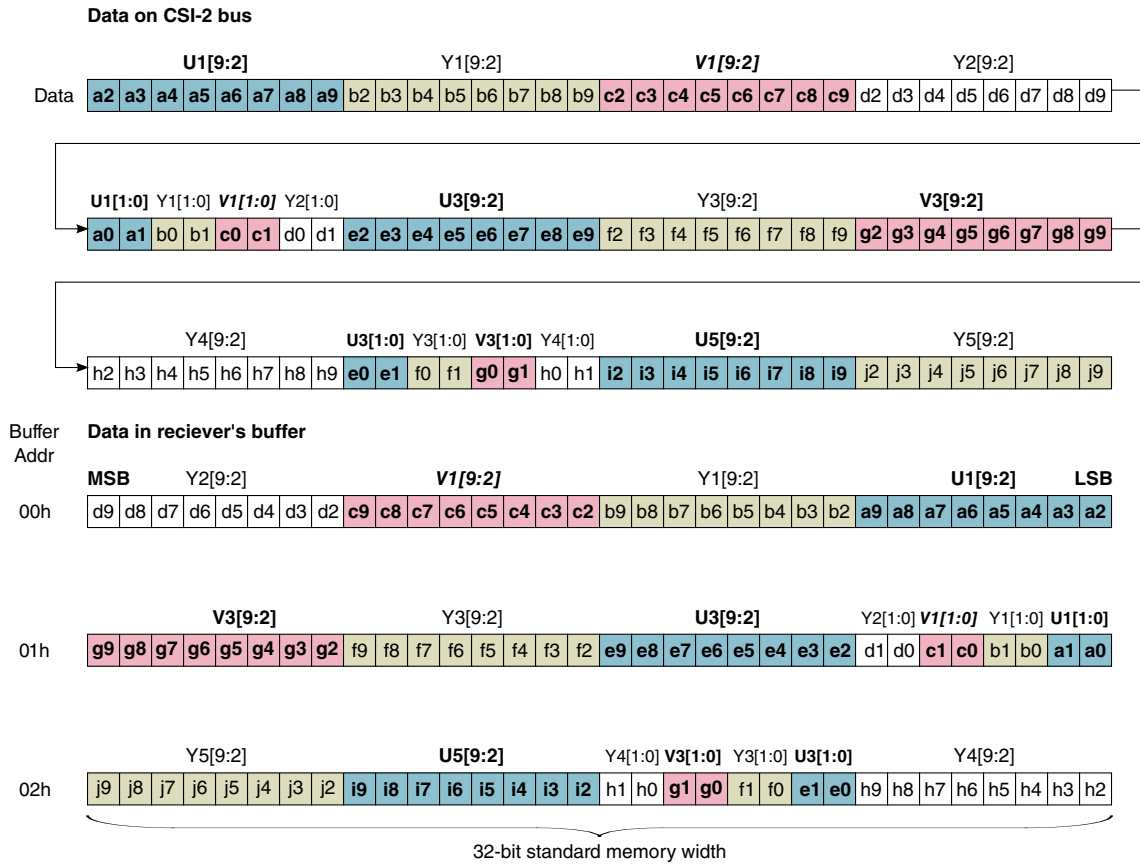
Data on CSI-2 bus

| | U1[9:2] | Y1[9:2] | V1[9:2] | Y2[9:2] |
|---|---|---|---|---|
| Data | a2 a3 a4 a5 a6 a7 a8 a9 | b2 b3 b4 b5 b6 b7 b8 b9 | c2 c3 c4 c5 c6 c7 c8 c9 | d2 d3 d4 d5 d6 d7 d8 d9 |

| U1[1:0] | Y1[1:0] | V1[1:0] | Y2[1:0] | U3[9:2] | Y3[9:2] | V3[9:2] |
|---|---|---|---|---|---|---|
| a0 a1 | b0 b1 | c0 c1 | d0 d1 | e2 e3 e4 e5 e6 e7 e8 e9 | f2 f3 f4 f5 f6 f7 f8 f9 | g2 g3 g4 g5 g6 g7 g8 g9 |

| Y4[9:2] | U3[1:0] | Y3[1:0] | V3[1:0] | Y4[1:0] | U5[9:2] | Y5[9:2] |
|---|---|---|---|---|---|---|
| h2 h3 h4 h5 h6 h7 h8 h9 | e0 e1 | f0 f1 | g0 g1 | h0 h1 | i2 i3 i4 i5 i6 i7 i8 i9 | j2 j3 j4 j5 j6 j7 j8 j9 |

Buffer Addr

Data in reciever's buffer

MSB LSB

| | Y2[9:2] | V1[9:2] | Y1[9:2] | U1[9:2] |
|---|---|---|---|---|
| 00h | d9 d8 d7 d6 d5 d4 d3 d2 | c9 c8 c7 c6 c5 c4 c3 c2 | b9 b8 b7 b6 b5 b4 b3 b2 | a9 a8 a7 a6 a5 a4 a3 a2 |

| | V3[9:2] | Y3[9:2] | U3[9:2] | Y2[1:0] | V1[1:0] | Y1[1:0] | U1[1:0] |
|---|---|---|---|---|---|---|---|
| 01h | g9 g8 g7 g6 g5 g4 g3 g2 | f9 f8 f7 f6 f5 f4 f3 f2 | e9 e8 e7 e6 e5 e4 e3 e2 | d1 d0 | c1 c0 | b1 b0 | a1 a0 |

| | Y5[9:2] | U5[9:2] | Y4[1:0] | V3[1:0] | Y3[1:0] | U3[1:0] | Y4[9:2] |
|---|---|---|---|---|---|---|---|
| 02h | j9 j8 j7 j6 j5 j4 j3 j2 | i9 i8 i7 i6 i5 i4 i3 i2 | h1 h0 | g1 g0 | f1 f0 | e1 e0 | h9 h8 h7 h6 h5 h4 h3 h2 |

32-bit standard memory width